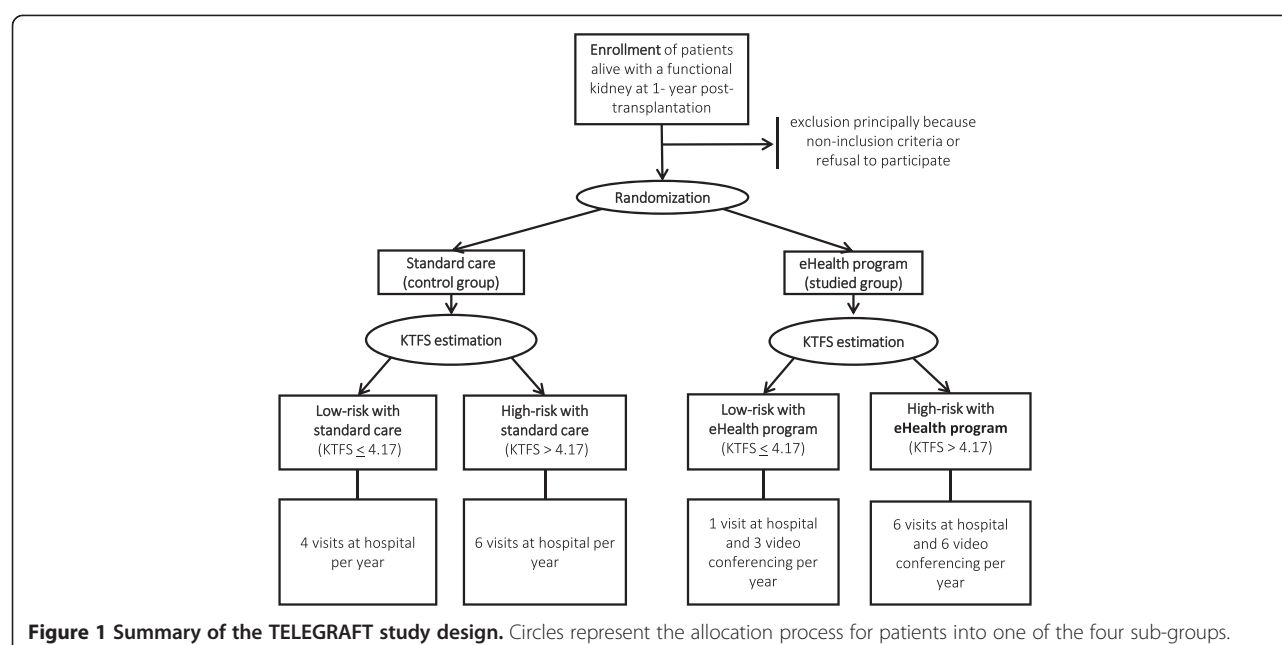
Enrollment of patients alive with a functional kidney at 1- year post-transplantation

exclusion principally because non-inclusion criteria or refusal to participate

Randomization

Standard care (control group)

eHealth program (studied group)

KTFS estimation

KTFS estimation

Low-risk with standard care (KTFS $\leq$ 4.17)

High-risk with standard care (KTFS > 4.17)

Low-risk with eHealth program (KTFS $\leq$ 4.17)

High-risk with eHealth program (KTFS > 4.17)

4 visits at hospital per year

6 visits at hospital per year

1 visit at hospital and 3 video conferencing per year

6 visits at hospital and 6 video conferencing per year

Figure 1 Summary of the TELEGRAFT study design. Circles represent the allocation process for patients into one of the four sub-groups.